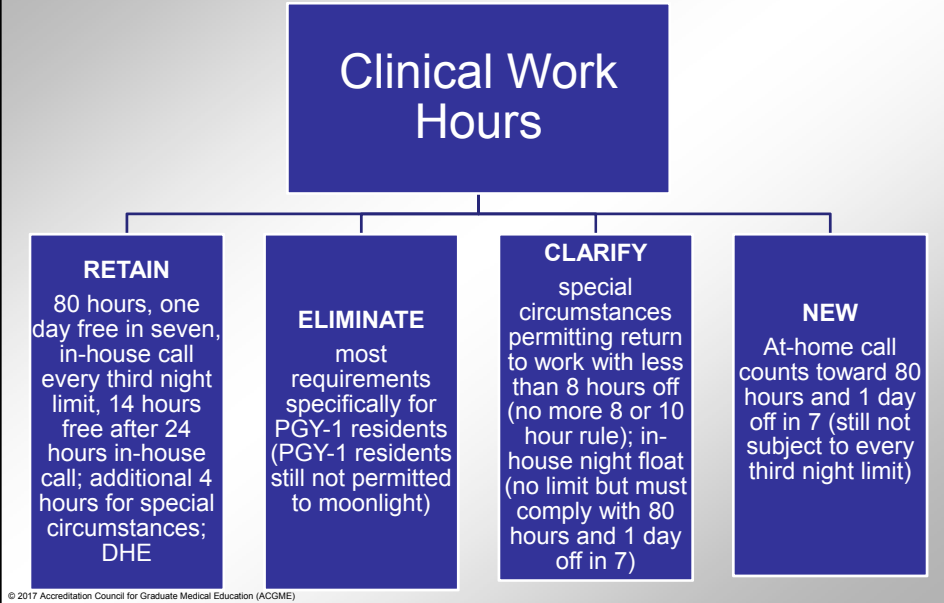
Clinical Work Hours

RETAIN
80 hours, one day free in seven, in-house call every third night limit, 14 hours free after 24 hours in-house call; additional 4 hours for special circumstances; DHE

ELIMINATE
most requirements specifically for PGY-1 residents (PGY-1 residents still not permitted to moonlight)

CLARIFY
special circumstances permitting return to work with less than 8 hours off (no more 8 or 10 hour rule); in-house night float (no limit but must comply with 80 hours and 1 day off in 7)

NEW
At-home call counts toward 80 hours and 1 day off in 7 (still not subject to every third night limit)

© 2017 Accreditation Council for Graduate Medical Education (ACGME)